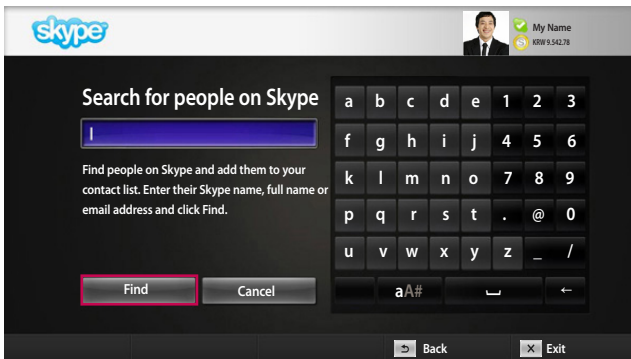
skype

My Name
KRW 9,542.78

Search for people on Skype

|

Find people on Skype and add them to your contact list. Enter their Skype name, full name or email address and click Find.

| a | b | c | d | e | 1 | 2 | 3 |
|---|---|---|---|---|---|---|---|
| f | g | h | i | j | 4 | 5 | 6 |
| k | l | m | n | o | 7 | 8 | 9 |
| p | q | r | s | t | . | @ | 0 |
| u | v | w | x | y | z | _ | / |

aA#

←

Find

Cancel

Back

Exit